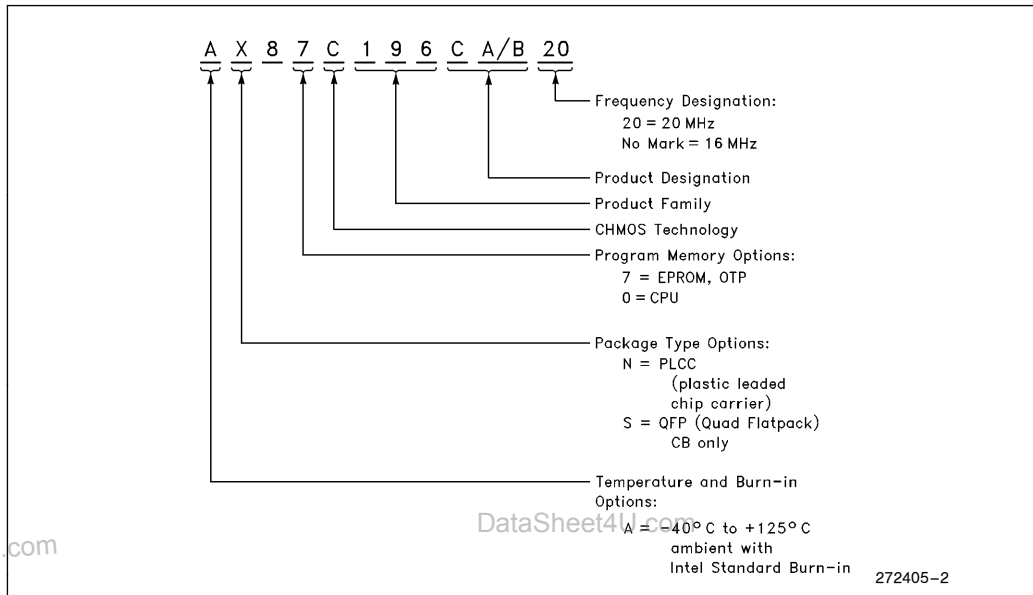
A X 8 7 C 1 9 6 C A/B 20

Frequency Designation:
20 = 20 MHz
No Mark = 16 MHz

Product Designation

Product Family

CHMOS Technology

Program Memory Options:
7 = EPROM, OTP
0 = CPU

Package Type Options:
N = PLCC
(plastic leaded chip carrier)
S = QFP (Quad Flatpack)
CB only

Temperature and Burn-in Options:
A = −40° C to +125° C ambient with Intel Standard Burn-in

DataSheet4U.com

.com

272405–2